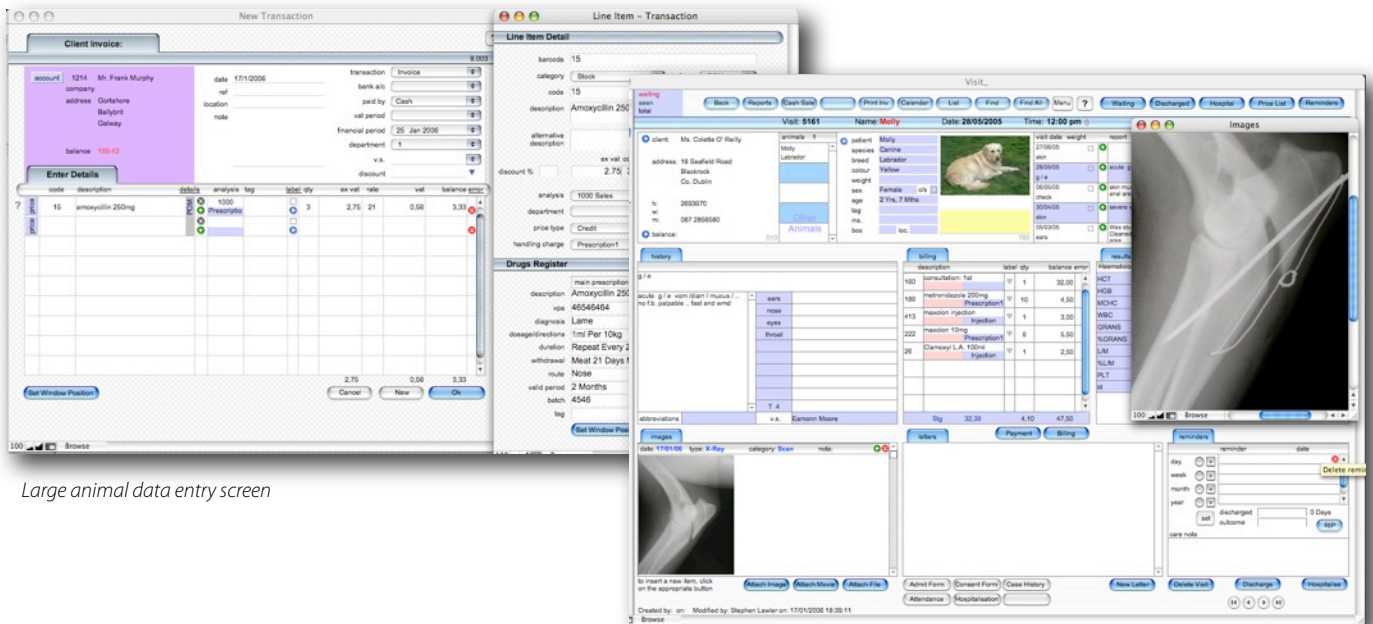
New Transaction

Client Invoice:

8.003

account 1214 Mr. Frank Murphy
company
address Gortahore
Ballybrit
Galway

balance 155.42

date 17/1/2006
ref
location
note

transaction Invoice
bank a/c
paid by Cash
vat period
financial period 25 Jan 2006
department 1
v.s.
discount

Enter Details

| | code | description | details | analysis | tag | label | qty | ex vat | rate | vat | balance | error |
|---|---|---|---|---|---|---|---|---|---|---|---|---|
| ? price | 15 | amoxycillin 250mg | POM | 1000 Prescriptio | | | 3 | 2,75 | 21 | 0,58 | 3,33 | |

2,75 0,58 3,33

Set Window Position
Cancel New Ok

100 Browse

Line Item – Transaction

Line Item Detail

barcode 15
category Stock
code 15
description Amoxycillin 250
alternative description
discount %
ex vat
2,75
analysis 1000 Sales
department
price type Credit
handling charge Prescription1

Drugs Register

main prescription
description Amoxycillin 250
vps 46546464
diagnosis Lame
dosage/directions 1ml Per 10kg
duration Repeat Every 2
withdrawal Meat 21 Days
route Nose
valid period 2 Months
batch 4546
tag

Set Window Pos

Visit_

waiting
seen
total

Back Reports Cash Sale Print Inv Calendar List Find Find All Menu ? Waiting Discharged Hospital Price List Reminders

Visit: 5161 Name: Molly Date: 28/05/2005 Time: 12:00 pm

client: Ms. Colette O' Reilly
address: 18 Seafield Road
Blackrock
Co. Dublin
h: 2693670
w:
m: 087 2856580
balance:

animals 1
Molly
Labrador
Other Animals

patient Molly
species Canine
breed Labrador
colour Yellow
weight
sex Female
age 2 Yrs, 7 Mths
tag
ins.
box loc.

visit date weight report
27/06/05
skin
28/05/05
g / e
06/05/05
check
30/04/05
skin
05/03/05
ears

acute
skin
severe
Was
Cleane

history
g / e
acute g / e vom /diarr / mucus / ... no f.b. palpable .. fast and wmd

ears
nose
eyes
throat
T 4

abbreviations v.s. Eamonn Moore

billing

| | description | label | qty | balance | error |
|---|---|---|---|---|---|
| 160 | consultation: 1st | | 1 | 32,00 | |
| 180 | metronidazole 200mg Prescription1 | | 10 | 4,50 | |
| 413 | maxolon injection Injection | | 1 | 3,00 | |
| 222 | maxolon 10mg Prescription1 | | 6 | 5,50 | |
| 26 | Clamoxyl L.A. 100ml Injection | | 1 | 2,50 | |

Stg 32,35 4,10 47,50

Payment Billing

results
Haematolo
HCT
HGB
MCHC
WBC
GRANS
%GRANS
L/M
%L/M
PLT

Images

100 Browse

images
date: 17/01/06 type: X-Ray category: Scan note:

to insert a new item, click on the appropriate button

Attach Image Attach Movie Attach File

letters

Admit Form Consent Form Case History
Attendance Hospitalisation

New Letter

reminders
reminder date
day
week
month
year
set
discharged 0 Days
outcome
app
care note
Delete remi

Delete Visit Discharge Hospitalise

Created by: on: Modified by: Stephen Lawler on: 17/01/2006 18:30:11

Browse

Large animal data entry screen